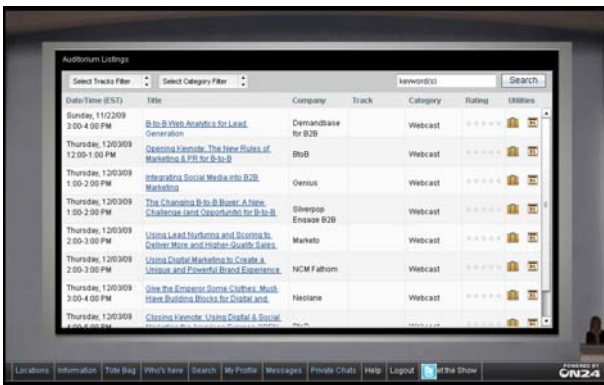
Auditorium Listings

Select Tracks Filter | Select Category Filter | keyword(s) | Search

| Date/Time (EST) | Title | Company | Track | Category | Rating | Utilities |
|---|---|---|---|---|---|---|
| Sunday, 11/22/09 3:00-4:00 PM | B-to-B Web Analytics for Lead Generation | Demandbase for B2B | | Webcast | | |
| Thursday, 12/03/09 12:00-1:00 PM | Opening Keynote: The New Rules of Marketing & PR for B-to-B | BtoB | | Webcast | | |
| Thursday, 12/03/09 1:00-2:00 PM | Integrating Social Media into B2B Marketing | Genius | | Webcast | | |
| Thursday, 12/03/09 1:00-2:00 PM | The Changing B-to-B Buyer: A New Challenge (and Opportunity) for B-to-B | Silverpop Engage B2B | | Webcast | | |
| Thursday, 12/03/09 2:00-3:00 PM | Using Lead Nurturing and Scoring to Deliver More and Higher-Quality Sales | Marketo | | Webcast | | |
| Thursday, 12/03/09 2:00-3:00 PM | Using Digital Marketing to Create a Unique and Powerful Brand Experience | NCM Fathom | | Webcast | | |
| Thursday, 12/03/09 3:00-4:00 PM | Give the Emperor Some Clothes: Must-Have Building Blocks for Digital and | Neolane | | Webcast | | |
| Thursday, 12/03/09 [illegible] | Closing Keynote: Using Digital & Social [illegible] | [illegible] | | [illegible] | | |

Locations | Information | Tote Bag | Who's here | Search | My Profile | Messages | Private Chats | Help | Logout | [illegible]et the Show

POWERED BY ON24